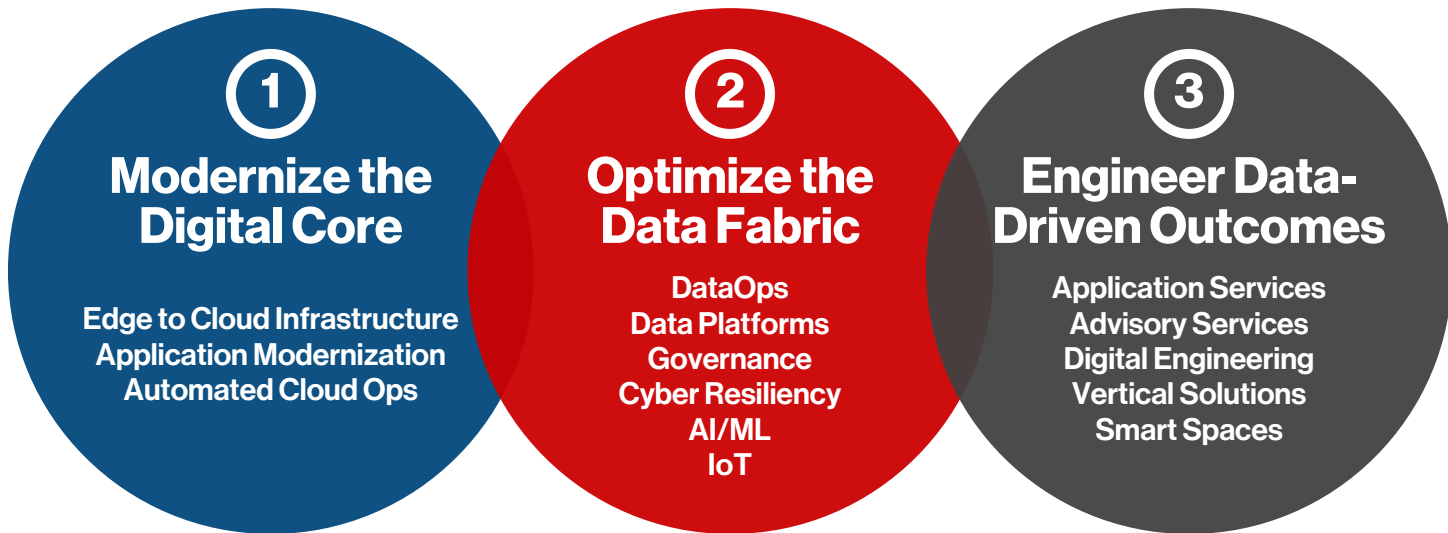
1
Modernize the Digital Core

Edge to Cloud Infrastructure
Application Modernization
Automated Cloud Ops

2
Optimize the Data Fabric

DataOps
Data Platforms
Governance
Cyber Resiliency
AI/ML
IoT

3
Engineer Data-Driven Outcomes

Application Services
Advisory Services
Digital Engineering
Vertical Solutions
Smart Spaces